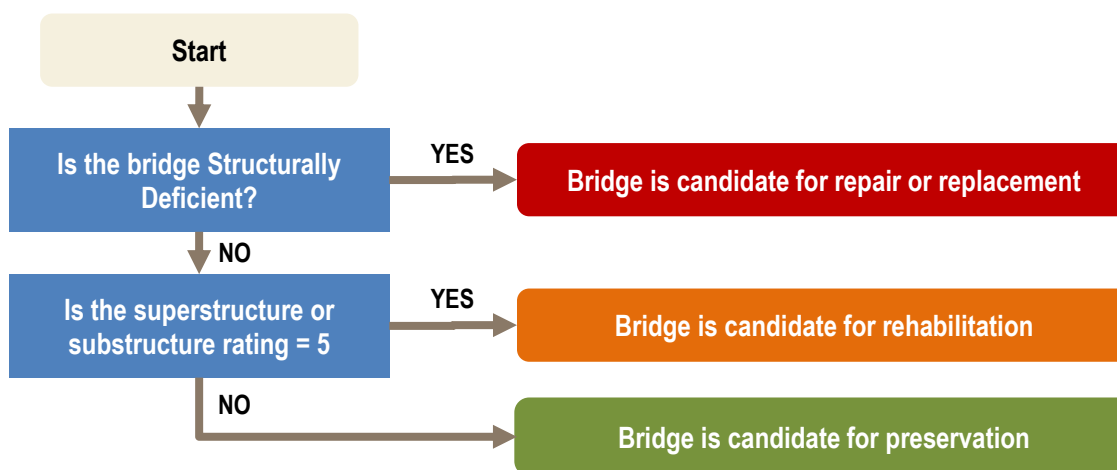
Start

Is the bridge Structurally Deficient?

YES

Bridge is candidate for repair or replacement

NO

Is the superstructure or substructure rating = 5

YES

Bridge is candidate for rehabilitation

NO

Bridge is candidate for preservation